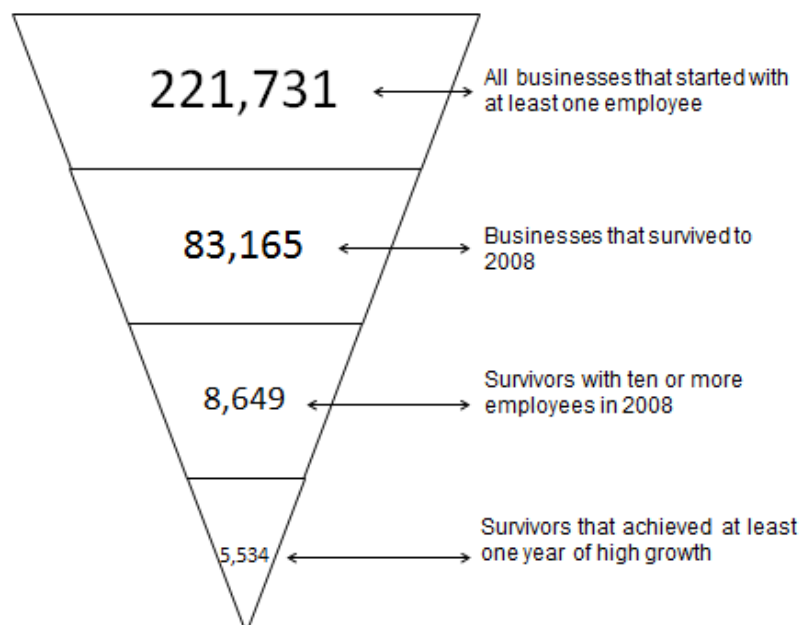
221,731

All businesses that started with at least one employee

83,165

Businesses that survived to 2008

8,649

Survivors with ten or more employees in 2008

5,534

Survivors that achieved at least one year of high growth